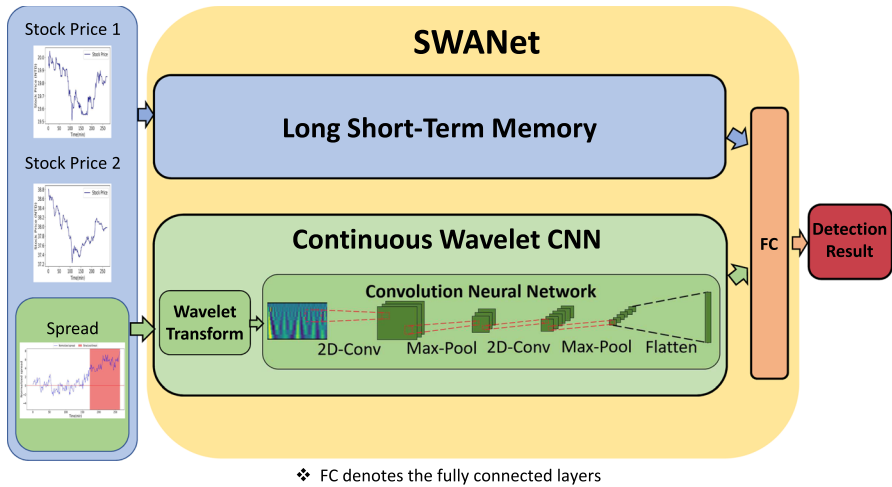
Stock Price 1

Stock Price

Stock Price 2

Stock Price

Spread

SWANet

Long Short-Term Memory

Continuous Wavelet CNN

Wavelet Transform

Convolution Neural Network

2D-Conv

Max-Pool

2D-Conv

Max-Pool

Flatten

FC

Detection Result

❖ FC denotes the fully connected layers